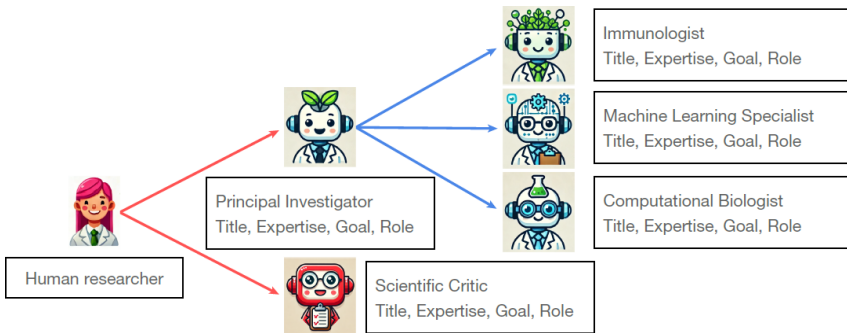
Immunologist
Title, Expertise, Goal, Role

Machine Learning Specialist
Title, Expertise, Goal, Role

Principal Investigator
Title, Expertise, Goal, Role

Computational Biologist
Title, Expertise, Goal, Role

Human researcher

Scientific Critic
Title, Expertise, Goal, Role